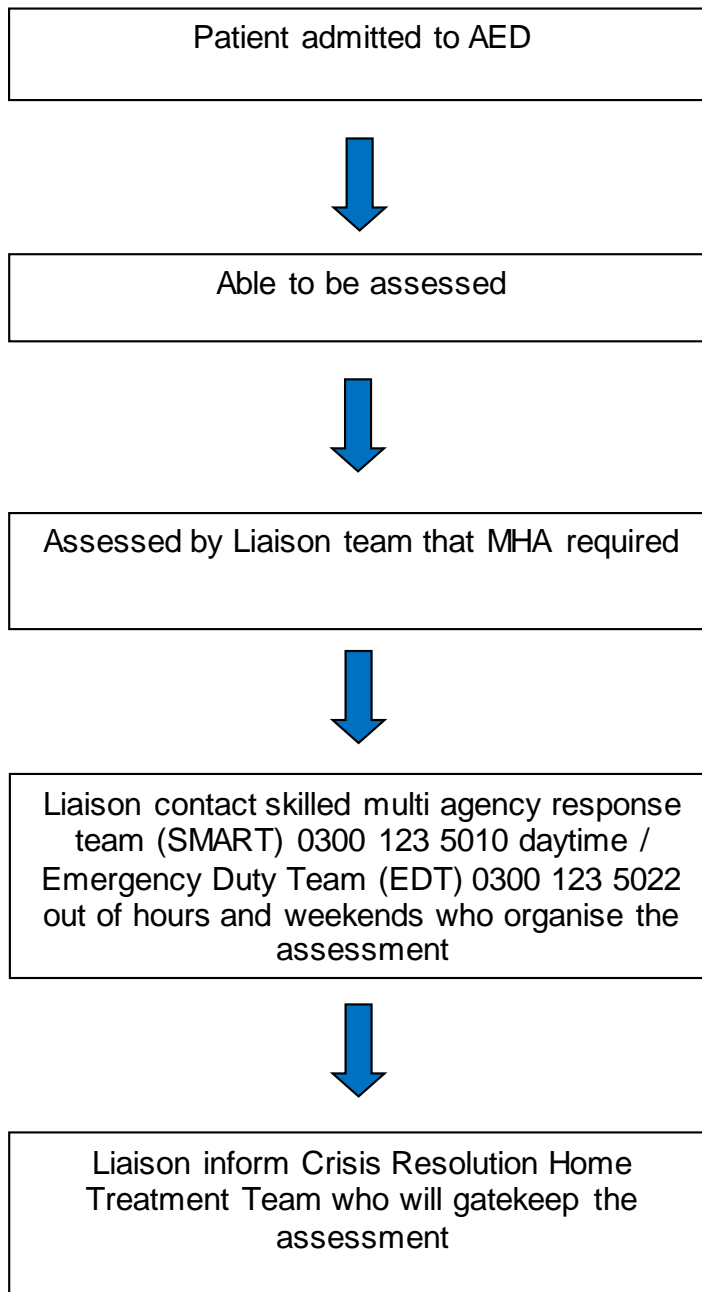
Patient admitted to AED

Able to be assessed

Assessed by Liaison team that MHA required

Liaison contact skilled multi agency response team (SMART) 0300 123 5010 daytime / Emergency Duty Team (EDT) 0300 123 5022 out of hours and weekends who organise the assessment

Liaison inform Crisis Resolution Home Treatment Team who will gatekeep the assessment